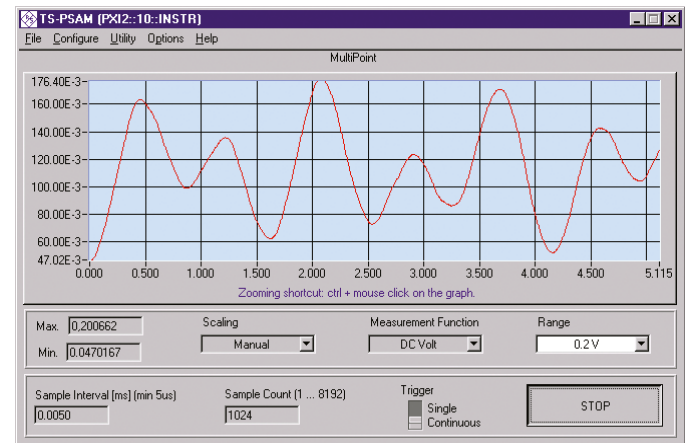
TS-PSAM (PXI2::10::INSTR)

File Configure Utility Options Help

MultiPoint

176.40E-3
160.00E-3
140.00E-3
120.00E-3
100.00E-3
80.00E-3
60.00E-3
47.02E-3

0.000 0.500 1.000 1.500 2.000 2.500 3.000 3.500 4.000 4.500 5.115

Zooming shortcut: ctrl + mouse click on the graph.

Max. 0,200662
Min. 0.0470167

Scaling
Manual

Measurement Function
DC Volt

Range
0.2 V

Sample Interval [ms] (min 5us)
0.0050

Sample Count (1 ... 8192)
1024

Trigger
Single
Continuous

STOP